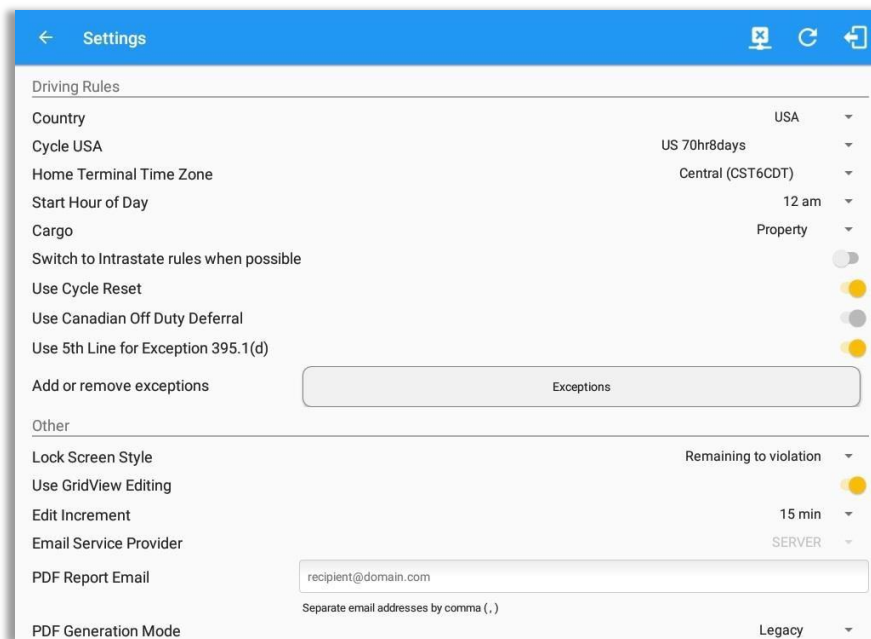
Settings

Driving Rules

Country USA

Cycle USA US 70hr8days

Home Terminal Time Zone Central (CST6CDT)

Start Hour of Day 12 am

Cargo Property

Switch to Intrastate rules when possible

Use Cycle Reset

Use Canadian Off Duty Deferral

Use 5th Line for Exception 395.1(d)

Add or remove exceptions Exceptions

Other

Lock Screen Style Remaining to violation

Use GridView Editing

Edit Increment 15 min

Email Service Provider SERVER

PDF Report Email recipient@domain.com

Separate email addresses by comma ( , )

PDF Generation Mode Legacy